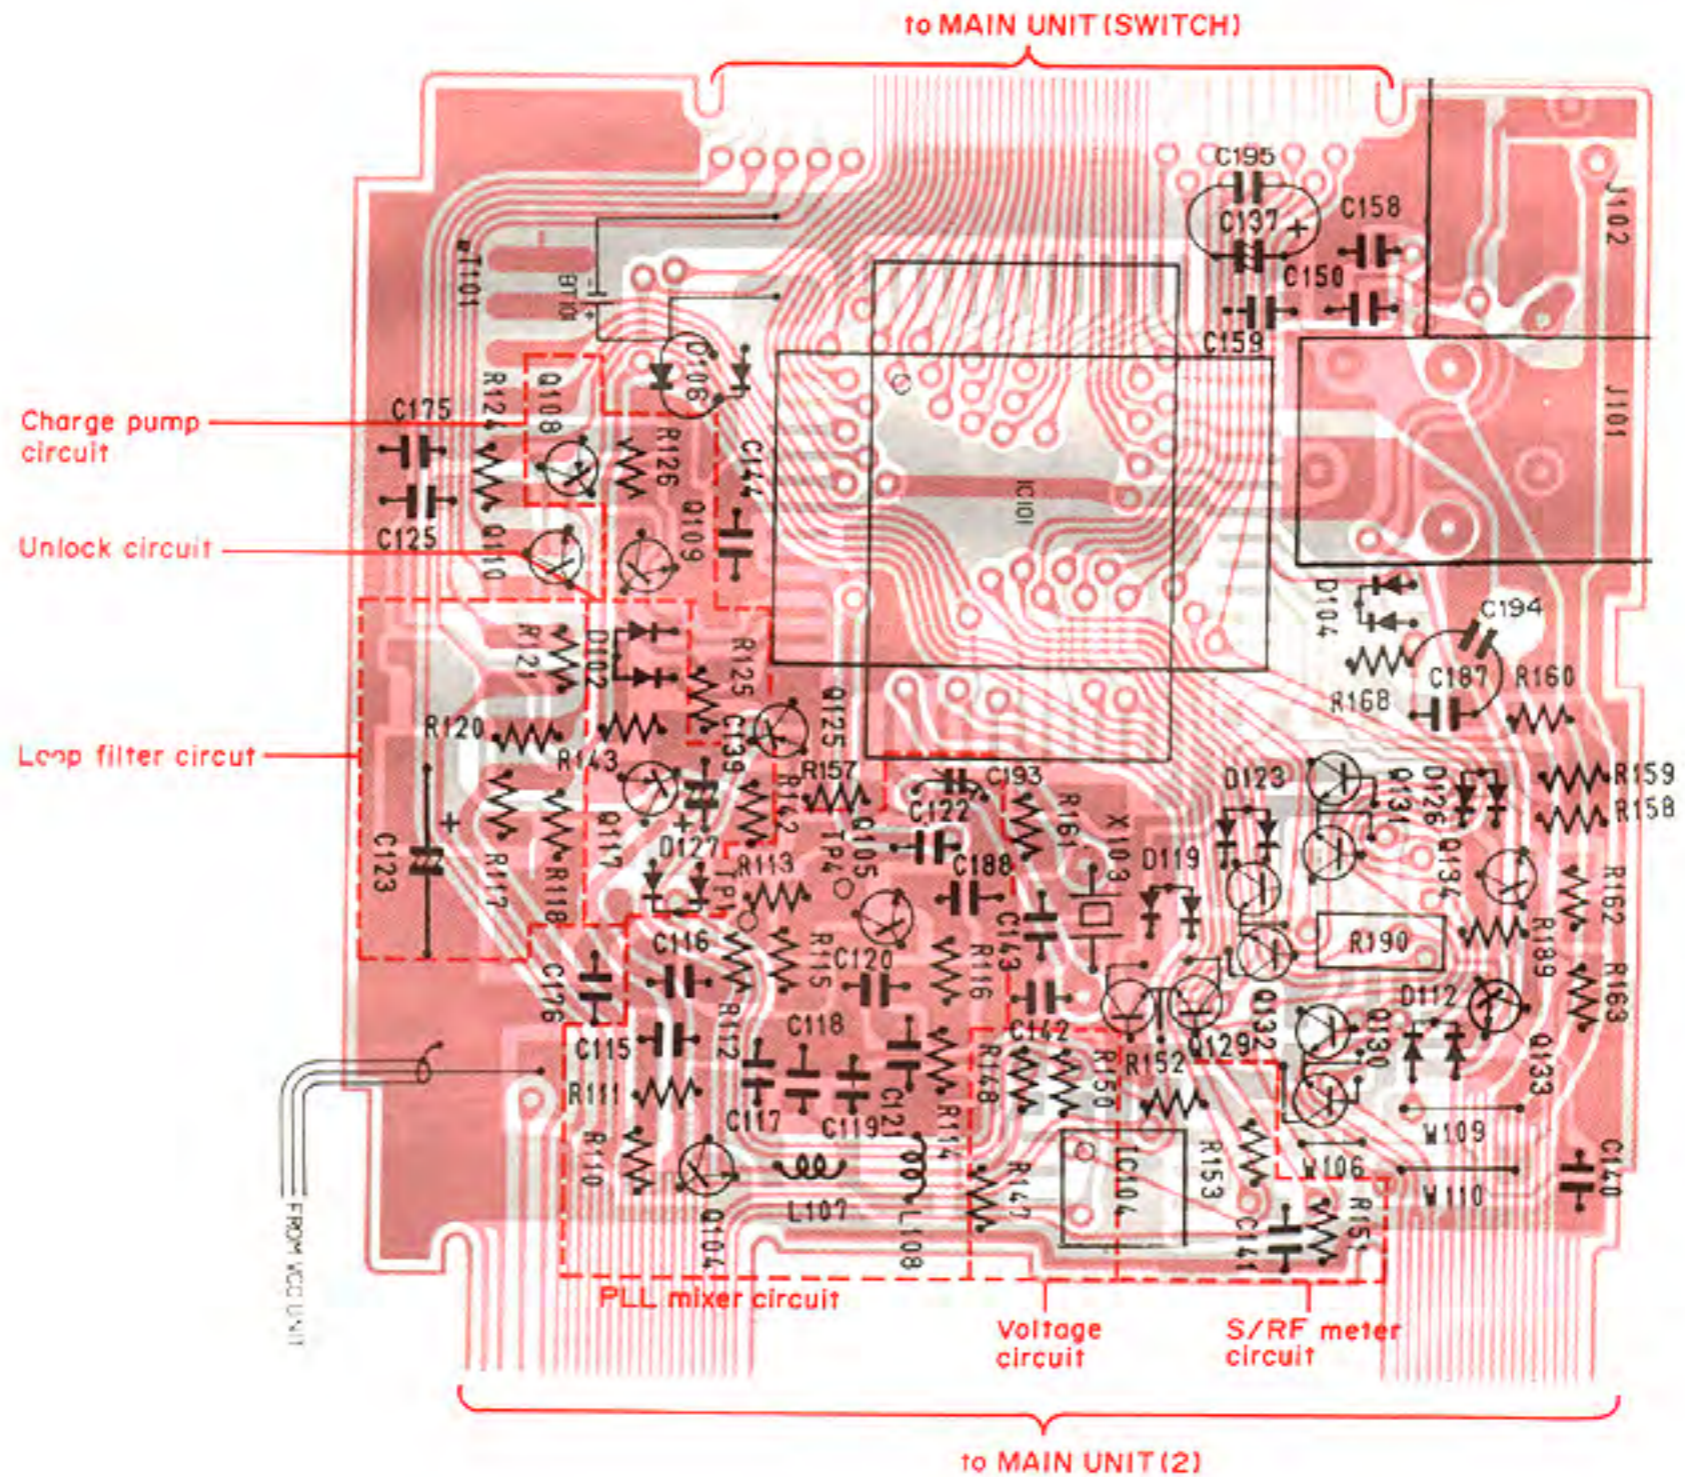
to MAIN UNIT (SWITCH)

T101
BT101
C195
C137
C158
C150
C159
J102
J101
D106
Q108
R124
C175
C125
R126
C144
Q110
Q109
IC101
Charge pump circuit
Unlock circuit
Loop filter circut
R121
D102
R125
R120
R143
C139
Q125
D104
C194
C187
R160
R168
C123
R117
R118
Q117
D127
R157
R162
C193
C122
R161
TP4
Q105
TP1
R113
C188
X103
D119
D123
Q131
D126
Q134
R159
R158
R162
C176
C116
R115
C120
R116
C143
R190
R189
R163
C115
R112
C118
C142
R148
R150
R152
Q129
Q132
Q130
D112
Q133
R111
C117
C119
C121
R114
R110
Q104
L107
L108
R147
IC104
R153
W106
W109
W110
C140
R151
C141
FROM VCO UNIT
PLL mixer circuit
Voltage circuit
S/RF meter circuit

to MAIN UNIT (2)